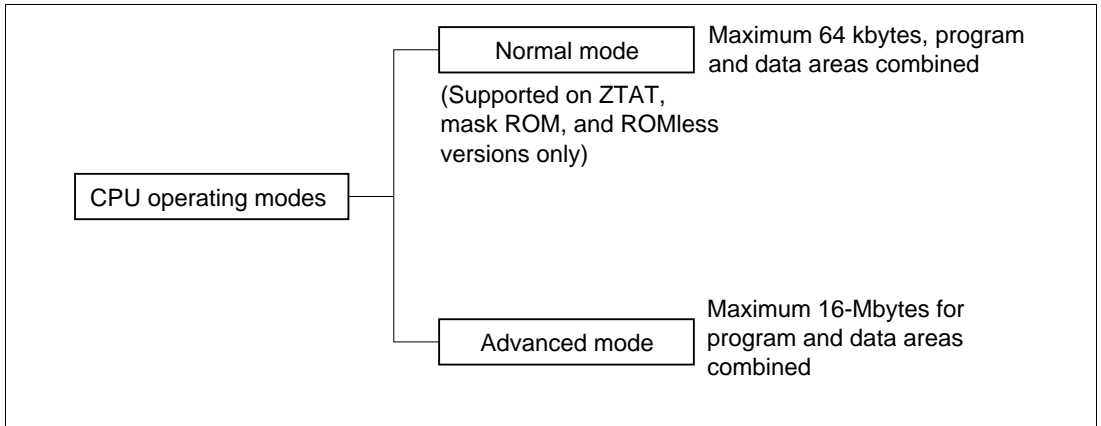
CPU operating modes

Normal mode

Maximum 64 kbytes, program and data areas combined

(Supported on ZTAT, mask ROM, and ROMless versions only)

Advanced mode

Maximum 16-Mbytes for program and data areas combined